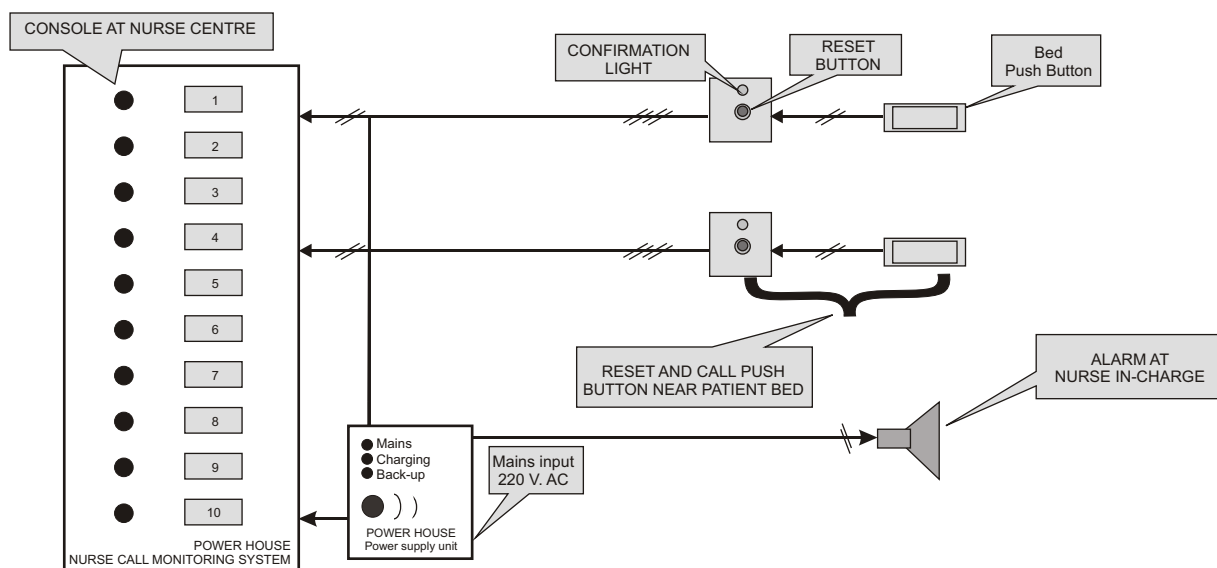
CONSOLE AT NURSE CENTRE

CONFIRMATION LIGHT

RESET BUTTON

Bed Push Button

1
2
3
4
5
6
7
8
9
10

RESET AND CALL PUSH BUTTON NEAR PATIENT BED

ALARM AT NURSE IN-CHARGE

Mains
Charging
Back-up

Mains input 220 V. AC

POWER HOUSE
Power supply unit

POWER HOUSE
NURSE CALL MONITORING SYSTEM